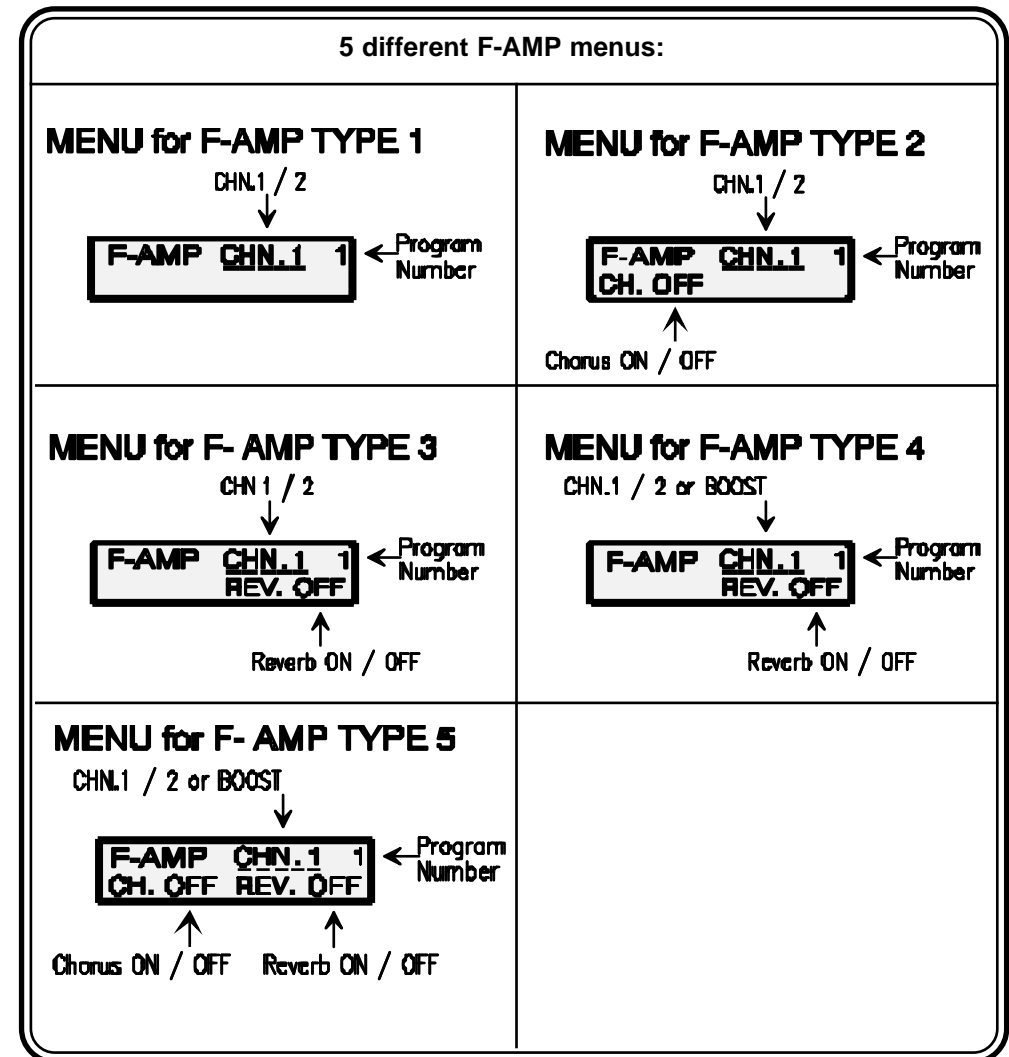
5 different F-AMP menus:

MENU for F-AMP TYPE 1

CHN.1 / 2

F-AMP CHN.1 1

Program Number

MENU for F-AMP TYPE 2

CHN.1 / 2

F-AMP CHN.1 1
CH. OFF

Program Number

Chorus ON / OFF

MENU for F- AMP TYPE 3

CHN 1 / 2

F-AMP CHN.1 1
REV. OFF

Program Number

Reverb ON / OFF

MENU for F-AMP TYPE 4

CHN.1 / 2 or BOOST

F-AMP CHN.1 1
REV. OFF

Program Number

Reverb ON / OFF

MENU for F- AMP TYPE 5

CHN.1 / 2 or BOOST

F-AMP CHN.1 1
CH. OFF REV. OFF

Program Number

Chorus ON / OFF Reverb ON / OFF